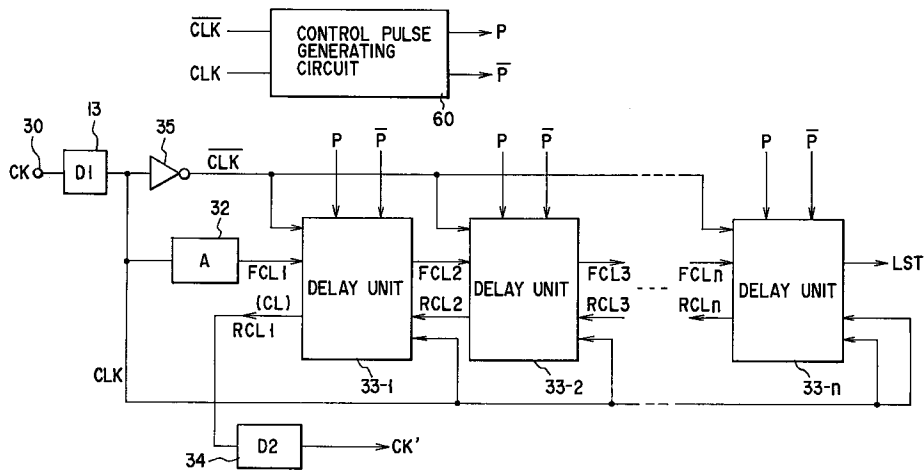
$\overline{CLK}$
CLK
CONTROL PULSE GENERATING CIRCUIT
P
$\overline{P}$
60

30
13
35
CK
D1
$\overline{CLK}$
P $\overline{P}$
P $\overline{P}$
P $\overline{P}$
32
A
FCL1
(CL)
RCL1
DELAY UNIT
FCL2
RCL2
DELAY UNIT
FCL3
RCL3
FCLn
RCLn
DELAY UNIT
LST
CLK
33-1
33-2
33-n
34
D2
CK'